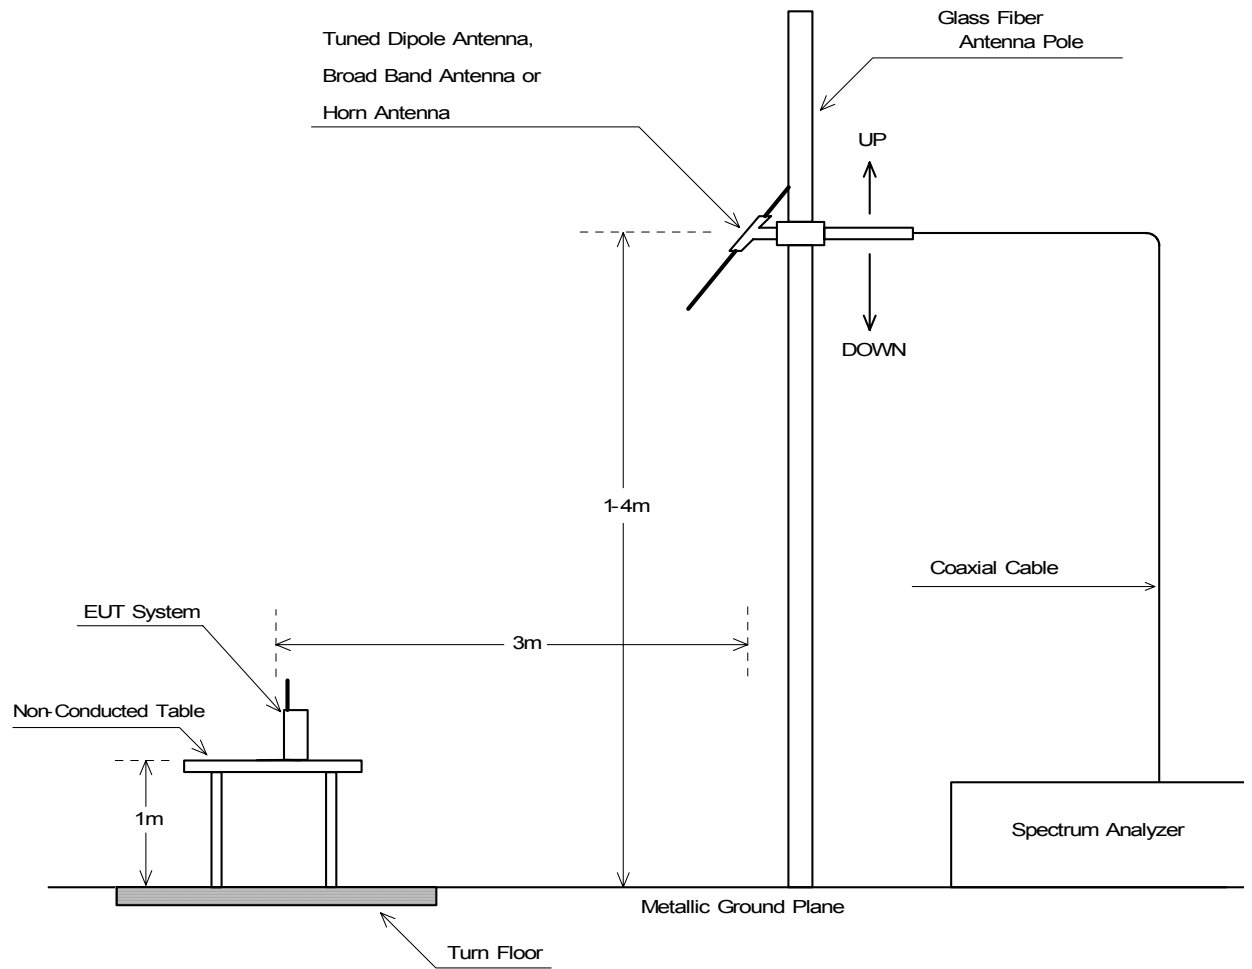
Tuned Dipole Antenna, Broad Band Antenna or Horn Antenna

Glass Fiber Antenna Pole

UP

DOWN

1-4m

Coaxial Cable

EUT System

3m

Non-Conducted Table

1m

Spectrum Analyzer

Metallic Ground Plane

Turn Floor